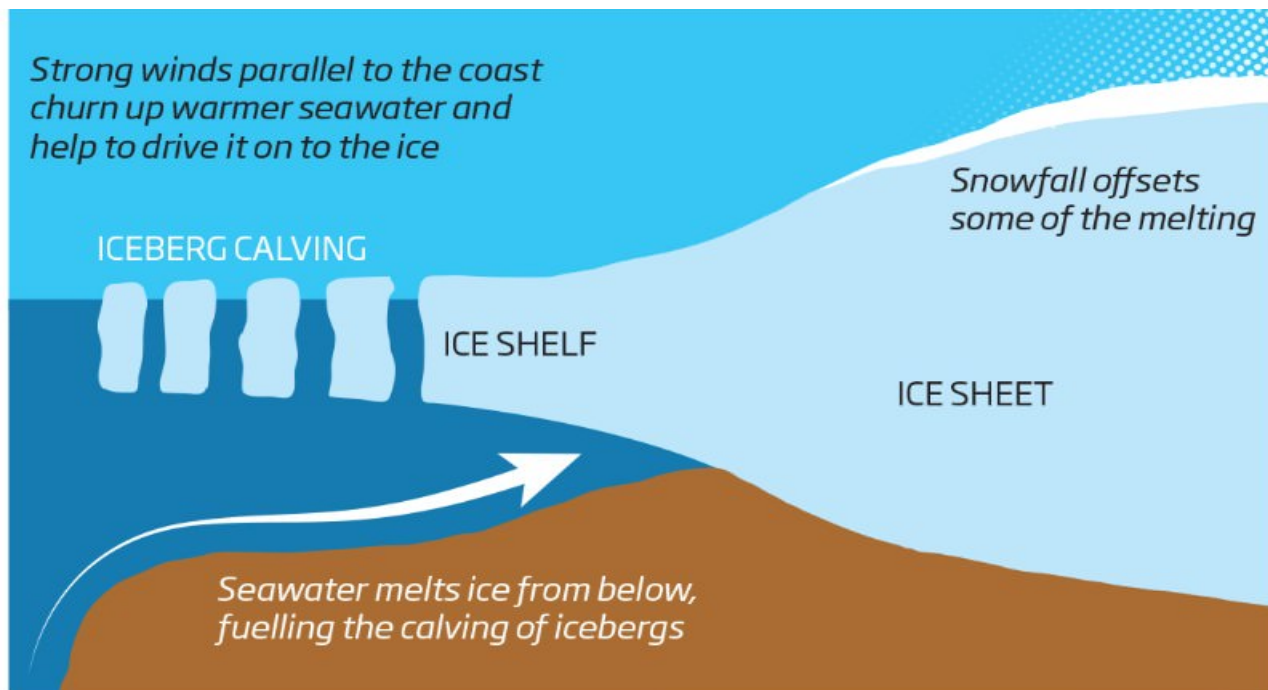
Strong winds parallel to the coast churn up warmer seawater and help to drive it on to the ice

Snowfall offsets some of the melting

ICEBERG CALVING

ICE SHELF

ICE SHEET

Seawater melts ice from below, fuelling the calving of icebergs